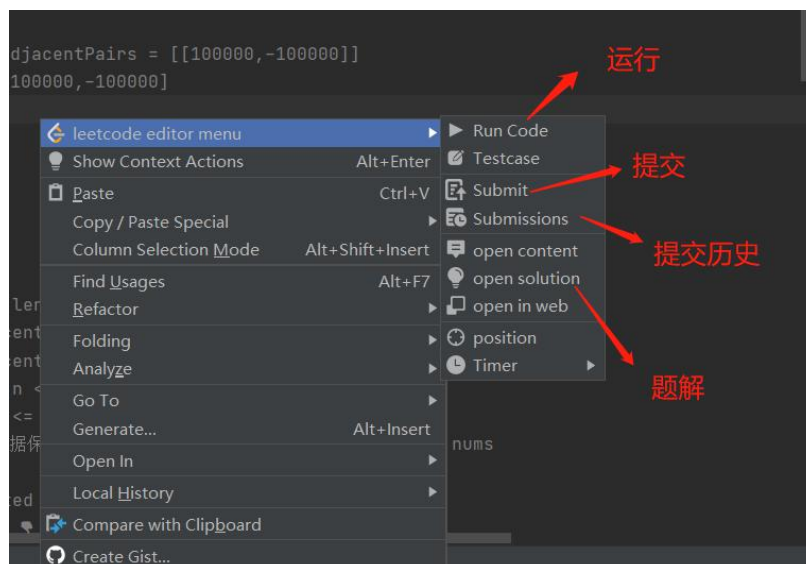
djacentPairs = [[100000,-100000]]
100000,-100000]

运行

leetcode editor menu
Show Context Actions Alt+Enter
Paste Ctrl+V
Copy / Paste Special
Column Selection Mode Alt+Shift+Insert
Find Usages Alt+F7
Refactor
Folding
Analyze
Go To
Generate... Alt+Insert
Open In
Local History
Compare with Clipboard
Create Gist...

Run Code
Testcase
Submit
Submissions
open content
open solution
open in web
position
Timer

提交

提交历史

题解

ler
ent
ent
n <
<=
据保
nums
ted